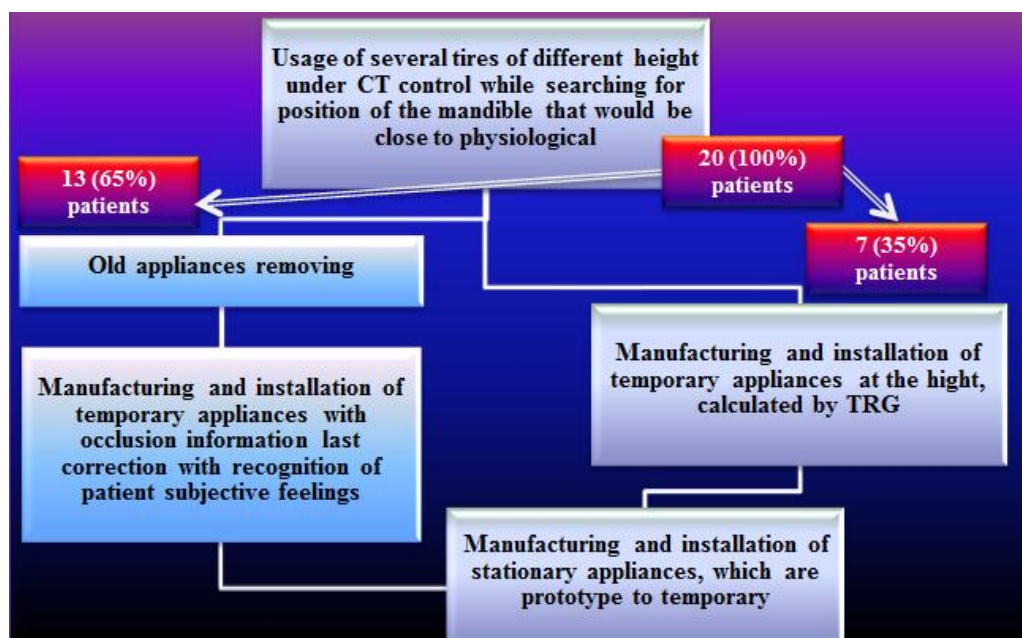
Usage of several tires of different height under CT control while searching for position of the mandible that would be close to physiological

20 (100%) patients

13 (65%) patients

7 (35%) patients

Old appliances removing

Manufacturing and installation of temporary appliances with occlusion information last correction with recognition of patient subjective feelings

Manufacturing and installation of temporary appliances at the hight, calculated by TRG

Manufacturing and installation of stationary appliances, which are prototype to temporary